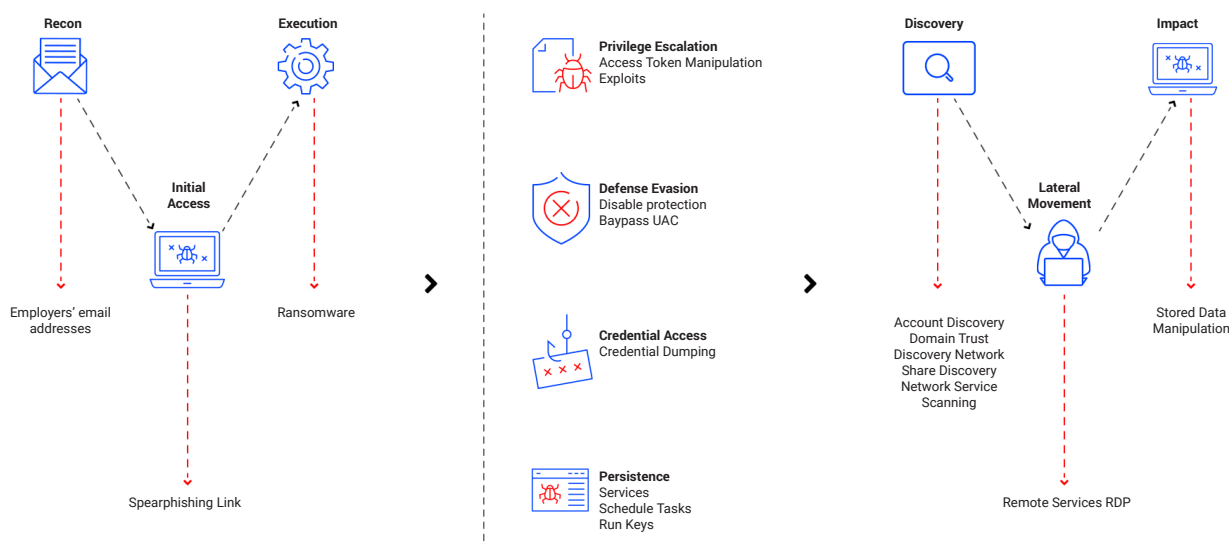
Recon

Execution

Initial Access

Employers' email addresses

Ransomware

Spearphishing Link

Privilege Escalation
Access Token Manipulation
Exploits

Defense Evasion
Disable protection
Baypass UAC

Credential Access
Credential Dumping

Persistence
Services
Schedule Tasks
Run Keys

Discovery

Impact

Lateral Movement

Account Discovery
Domain Trust
Discovery Network
Share Discovery
Network Service
Scanning

Stored Data
Manipulation

Remote Services RDP